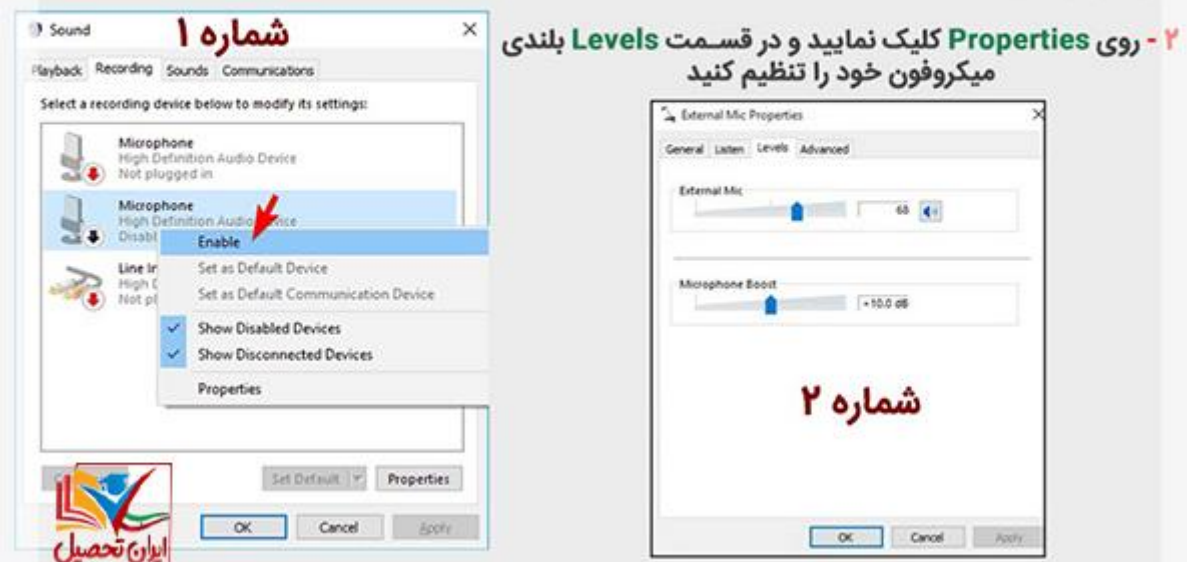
Sound
شماره ۱
Playback Recording Sounds Communications
Select a recording device below to modify its settings:
Microphone
High Definition Audio Device
Not plugged in
Microphone
High Definition Audio Device
Disabl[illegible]
Enable
Line In
High D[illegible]
Not pl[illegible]
Set as Default Device
Set as Default Communication Device
Show Disabled Devices
Show Disconnected Devices
Properties
Set Default
Properties
OK Cancel Apply
ایران تحصیل

۲ - روی Properties کلیک نمایید و در قسمت Levels بلندی میکروفون خود را تنظیم کنید

External Mic Properties
General Listen Levels Advanced
External Mic
68
Microphone Boost
+10.0 dB
شماره ۲
OK Cancel Apply